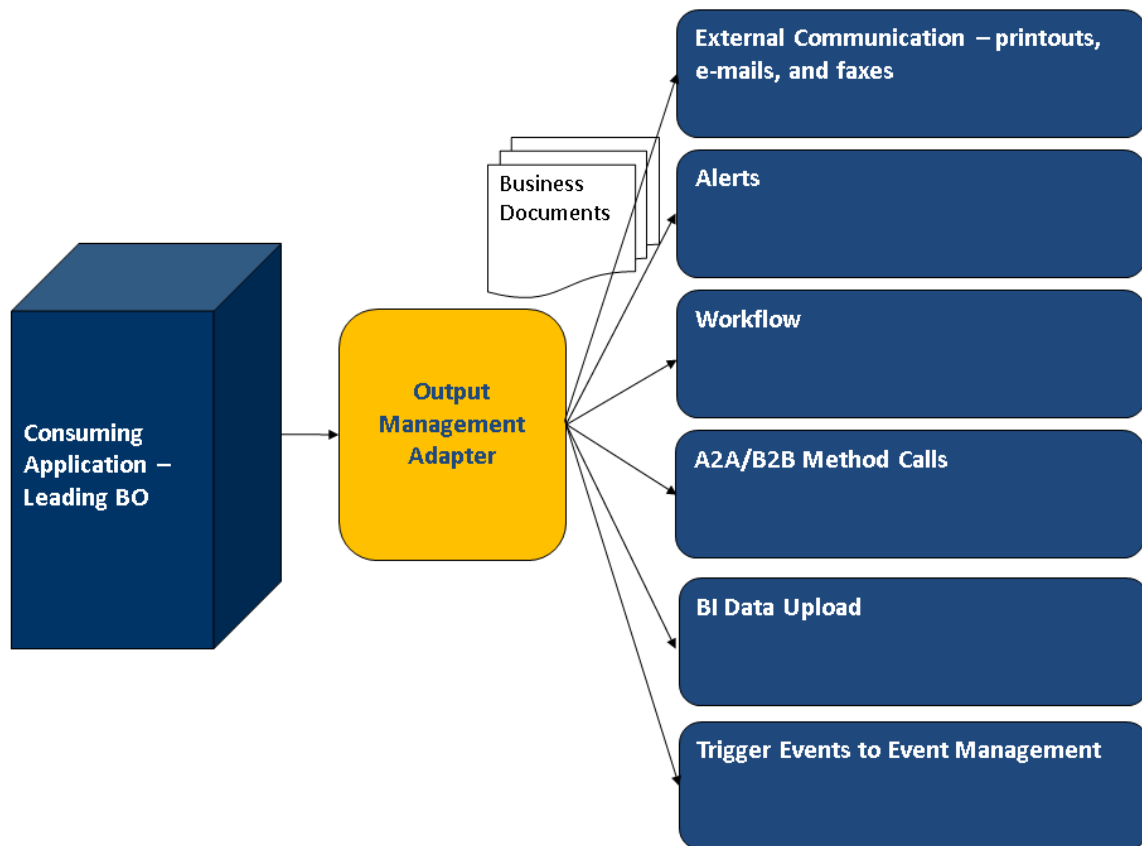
Consuming Application – Leading BO

Output Management Adapter

Business Documents

External Communication – printouts, e-mails, and faxes

Alerts

Workflow

A2A/B2B Method Calls

BI Data Upload

Trigger Events to Event Management